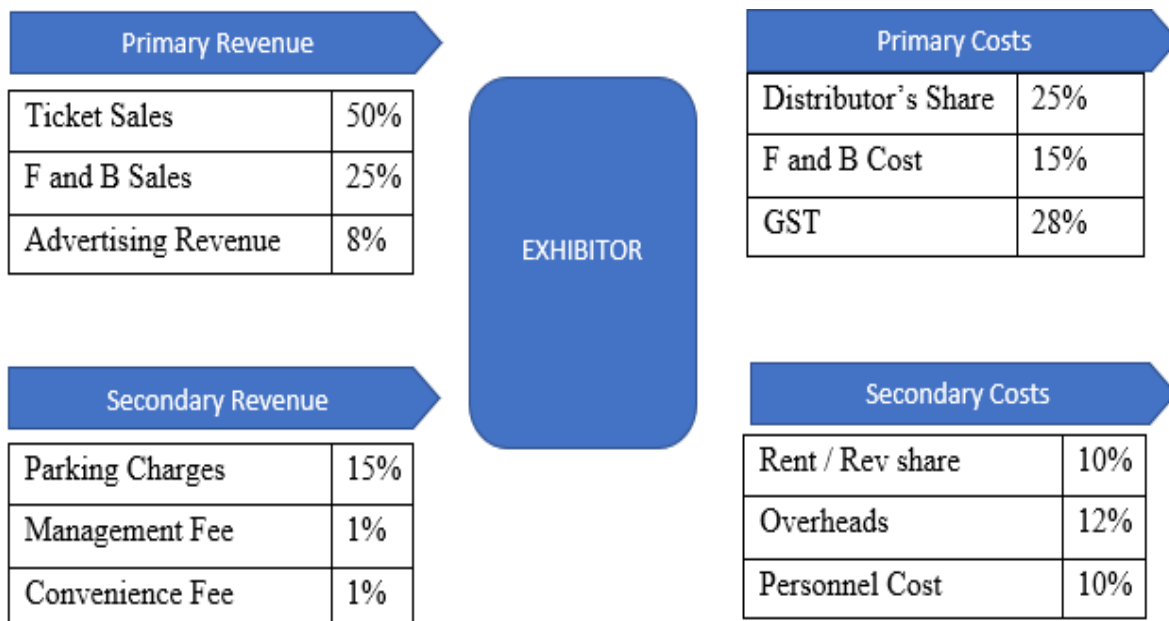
Primary Revenue

| Ticket Sales | 50% |
|---|---|
| F and B Sales | 25% |
| Advertising Revenue | 8% |

EXHIBITOR

Primary Costs

| Distributor's Share | 25% |
|---|---|
| F and B Cost | 15% |
| GST | 28% |

Secondary Revenue

| Parking Charges | 15% |
|---|---|
| Management Fee | 1% |
| Convenience Fee | 1% |

Secondary Costs

| Rent / Rev share | 10% |
|---|---|
| Overheads | 12% |
| Personnel Cost | 10% |